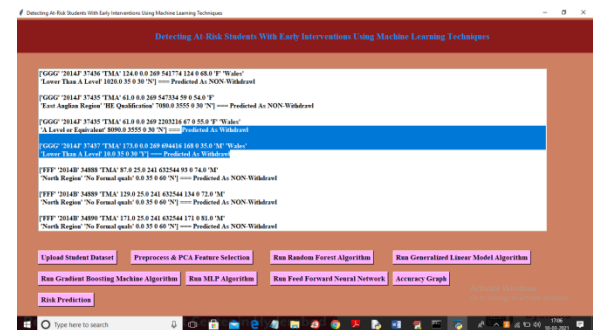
Detecting At-Risk Students With Early Interventions Using Machine Learning Techniques

Detecting At-Risk Students With Early Interventions Using Machine Learning Techniques

['GGG' '2014J' 37436 'TMA' 124.0 0.0 269 541774 124 0 68.0 'F' 'Wales'
'Lower Than A Level' 1020.0 35 0 30 'N'] === Predicted As NON-Withdrawl

['GGG' '2014J' 37435 'TMA' 61.0 0.0 269 547334 59 0 54.0 'F'
'East Anglian Region' 'HE Qualification' 7080.0 3555 0 30 'N'] === Predicted As NON-Withdrawl

['GGG' '2014J' 37435 'TMA' 61.0 0.0 269 2203216 67 0 55.0 'F' 'Wales'
'A Level or Equivalent' 8090.0 3555 0 30 'N'] === Predicted As Withdrawl

['GGG' '2014J' 37437 'TMA' 173.0 0.0 269 694416 168 0 35.0 'M' 'Wales'
'Lower Than A Level' 10.0 35 0 30 'Y'] === Predicted As Withdrawl

['FFF' '2014B' 34888 'TMA' 87.0 25.0 241 632544 93 0 74.0 'M'
'North Region' 'No Formal quals' 0.0 35 0 60 'N'] === Predicted As NON-Withdrawl

['FFF' '2014B' 34889 'TMA' 129.0 25.0 241 632544 134 0 72.0 'M'
'North Region' 'No Formal quals' 0.0 35 0 60 'N'] === Predicted As NON-Withdrawl

['FFF' '2014B' 34890 'TMA' 171.0 25.0 241 632544 171 0 81.0 'M'
'North Region' 'No Formal quals' 0.0 35 0 60 'N'] === Predicted As NON-Withdrawl

Upload Student Dataset
Preprocess & PCA Feature Selection
Run Random Forest Algorithm
Run Generalized Linear Model Algorithm
Run Gradient Boosting Machine Algorithm
Run MLP Algorithm
Run Feed Forward Neural Network
Accuracy Graph
Risk Prediction

Activate Windows
Go to Settings to activate Windows.

Type here to search
17:06
30-03-2021